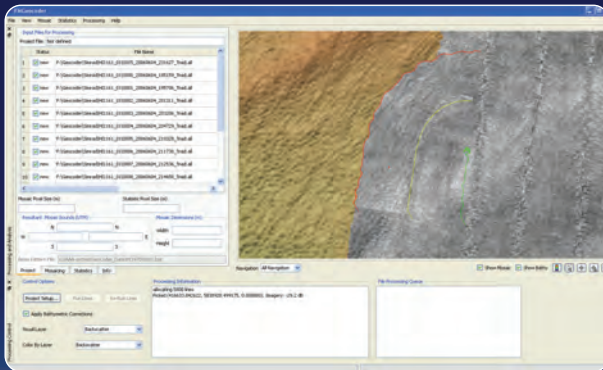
FMGeocoder

File View Mosaic Statistics Processing Help

Input Files for Processing

Project File: (not defined)

| | Status | File Name |
|---|---|---|
| 1 | New | F:\Geocoder\Sierra\EM3161_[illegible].all |
| 2 | New | F:\Geocoder\Sierra\EM3161_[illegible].all |
| 3 | New | F:\Geocoder\Sierra\EM3161_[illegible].all |
| 4 | New | F:\Geocoder\Sierra\EM3161_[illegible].all |
| 5 | New | F:\Geocoder\Sierra\EM3161_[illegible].all |
| 6 | New | F:\Geocoder\Sierra\EM3161_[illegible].all |
| 7 | New | F:\Geocoder\Sierra\EM3161_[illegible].all |
| 8 | New | F:\Geocoder\Sierra\EM3161_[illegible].all |
| 9 | New | F:\Geocoder\Sierra\EM3161_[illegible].all |
| 10 | New | F:\Geocoder\Sierra\EM3161_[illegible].all |

Mosaic Pixel Size (m): Statistic Pixel Size (m):

Resultant Mosaic Bounds (UTM) Mosaic Dimensions (n)

N W E S Width Height

Project Mosaicking Statistics Info

Control Options

Project Setup... Pre-Clean Re-Run Lines

Apply Bathymetric Corrections

Result Layer Backscatter

Color By Layer Backscatter

Processing Information

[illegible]

File Processing Queue

Navigation All Navigation

Show Mosaic Show Bathy